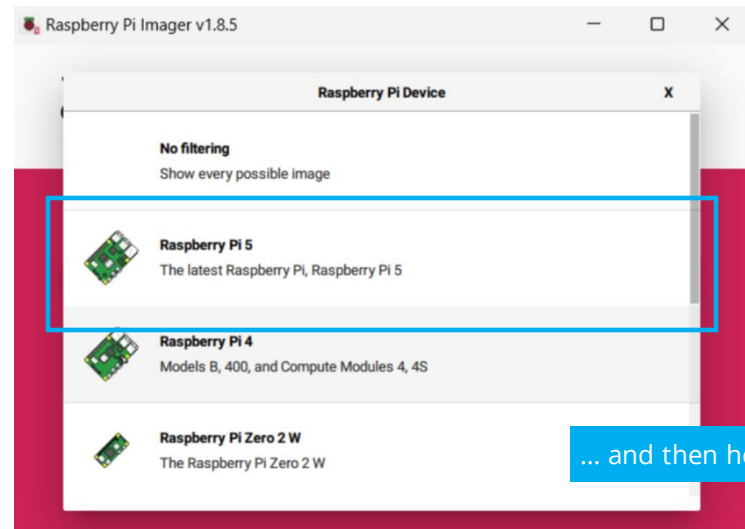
Raspberry Pi Imager v1.8.5

Raspberry Pi Device

X

No filtering
Show every possible image

Raspberry Pi 5
The latest Raspberry Pi, Raspberry Pi 5

Raspberry Pi 4
Models B, 400, and Compute Modules 4, 4S

Raspberry Pi Zero 2 W
The Raspberry Pi Zero 2 W

... and then h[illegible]